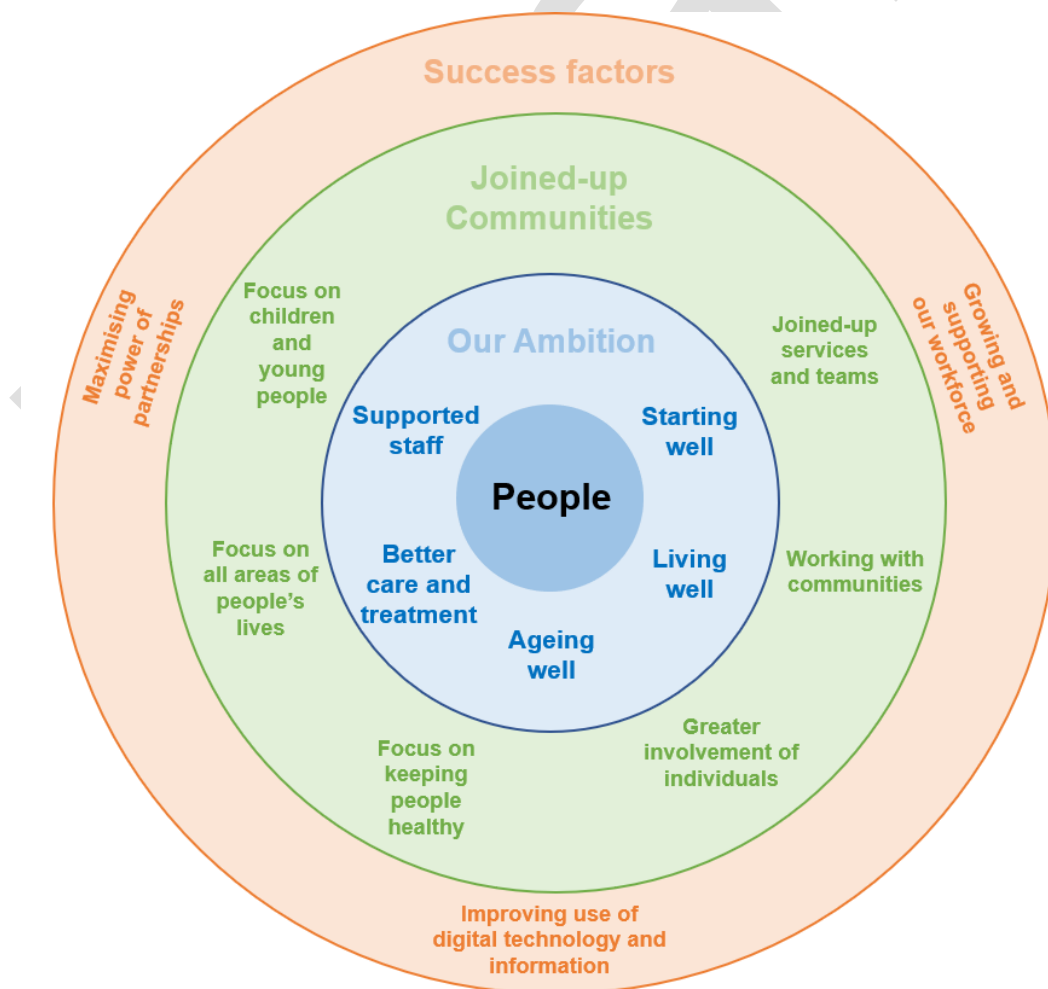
Success factors

Joined-up Communities

Maximising power of partnerships

Growing and supporting our workforce

Focus on children and young people

Joined-up services and teams

Our Ambition

Supported staff

Starting well

People

Focus on all areas of people's lives

Better care and treatment

Living well

Working with communities

Ageing well

Greater involvement of individuals

Focus on keeping people healthy

Improving use of digital technology and information